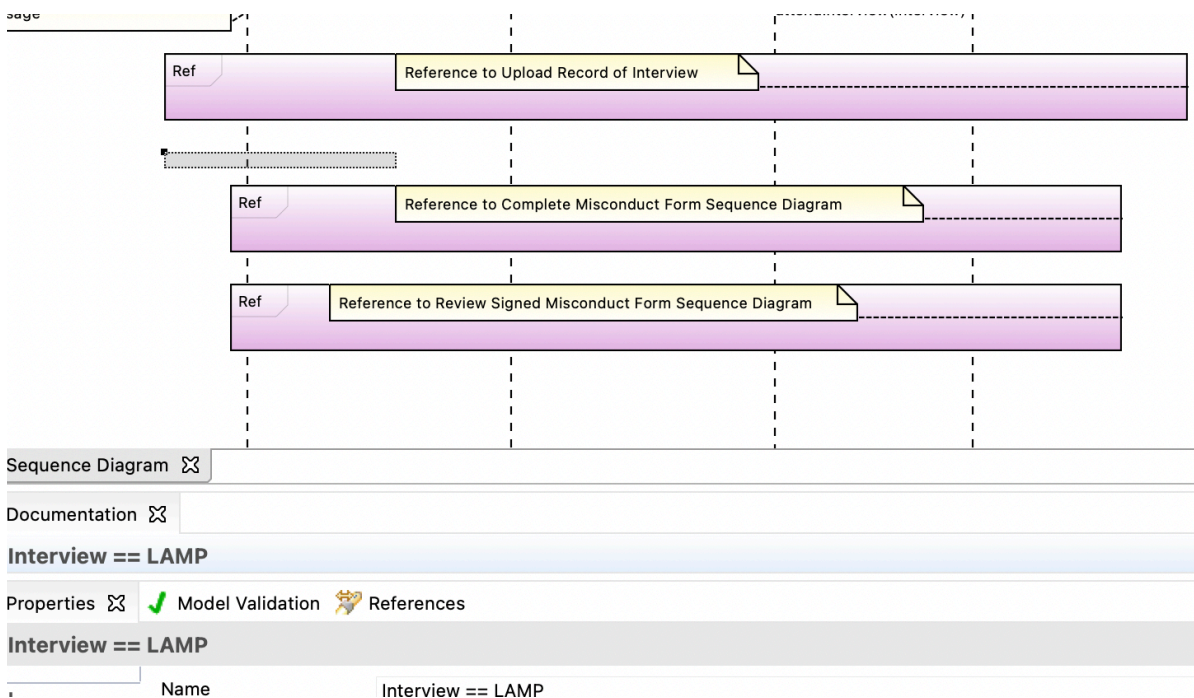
sage

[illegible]

Ref

Reference to Upload Record of Interview

Ref

Reference to Complete Misconduct Form Sequence Diagram

Ref

Reference to Review Signed Misconduct Form Sequence Diagram

Sequence Diagram ⌧

Documentation ⌧

Interview == LAMP

Properties ⌧ Model Validation References

Interview == LAMP

Name Interview == LAMP